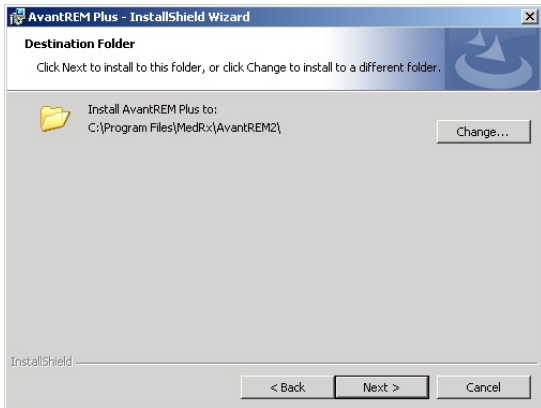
AvantREM Plus - InstallShield Wizard

Destination Folder

Click Next to install to this folder, or click Change to install to a different folder.

Install AvantREM Plus to:
C:\Program Files\MedRx\AvantREM2\

Change...

InstallShield

< Back

Next >

Cancel